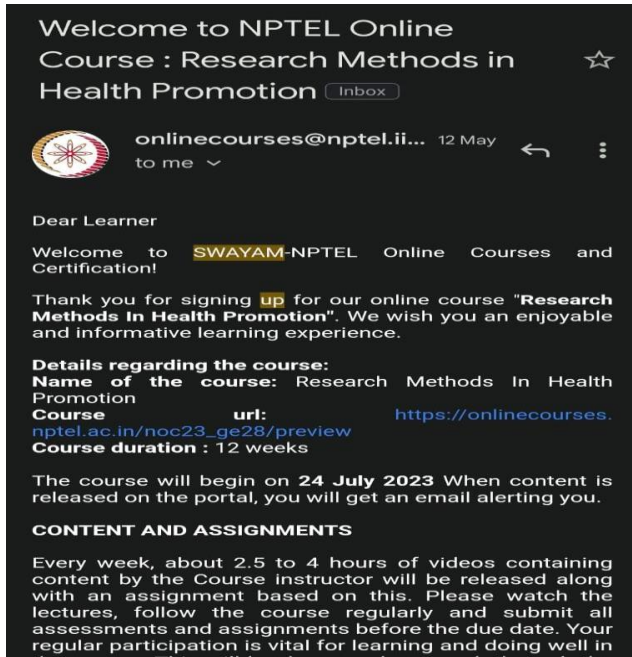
Welcome to NPTEL Online Course : Research Methods in Health Promotion Inbox

onlinecourses@nptel.ii... 12 May
to me

Dear Learner

Welcome to SWAYAM-NPTEL Online Courses and Certification!

Thank you for signing up for our online course "Research Methods In Health Promotion". We wish you an enjoyable and informative learning experience.

Details regarding the course:
Name of the course: Research Methods In Health Promotion
Course url: https://onlinecourses.nptel.ac.in/noc23_ge28/preview
Course duration : 12 weeks

The course will begin on 24 July 2023 When content is released on the portal, you will get an email alerting you.

CONTENT AND ASSIGNMENTS

Every week, about 2.5 to 4 hours of videos containing content by the Course instructor will be released along with an assignment based on this. Please watch the lectures, follow the course regularly and submit all assessments and assignments before the due date. Your regular participation is vital for learning and doing well in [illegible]